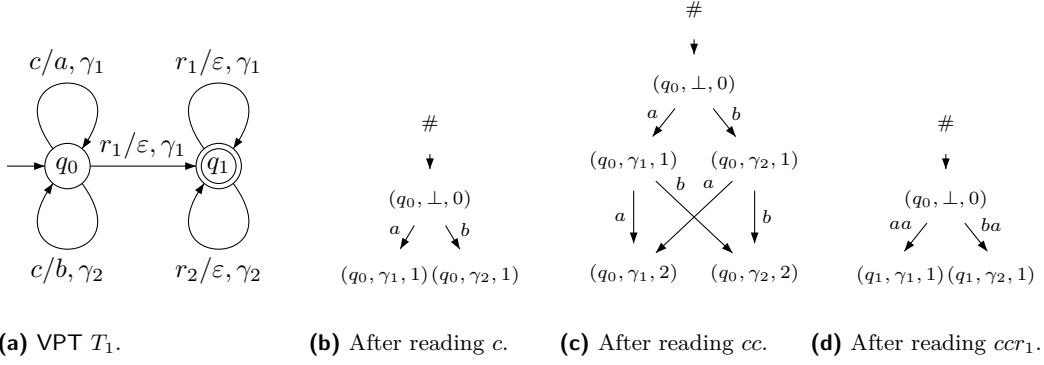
$c/a, \gamma_1$

$r_1/\varepsilon, \gamma_1$

$q_0$

$r_1/\varepsilon, \gamma_1$

$q_1$

$c/b, \gamma_2$

$r_2/\varepsilon, \gamma_2$

#

$(q_0, \perp, 0)$

$a$ $b$

$(q_0, \gamma_1, 1)$ $(q_0, \gamma_2, 1)$

#

$(q_0, \perp, 0)$

$a$ $b$

$(q_0, \gamma_1, 1)$ $(q_0, \gamma_2, 1)$

$a$ $b$ $a$ $b$

$(q_0, \gamma_1, 2)$ $(q_0, \gamma_2, 2)$

#

$(q_0, \perp, 0)$

$aa$ $ba$

$(q_1, \gamma_1, 1)$ $(q_1, \gamma_2, 1)$

**(a)** VPT $T_1$.

**(b)** After reading $c$.

**(c)** After reading $cc$.

**(d)** After reading $ccr_1$.